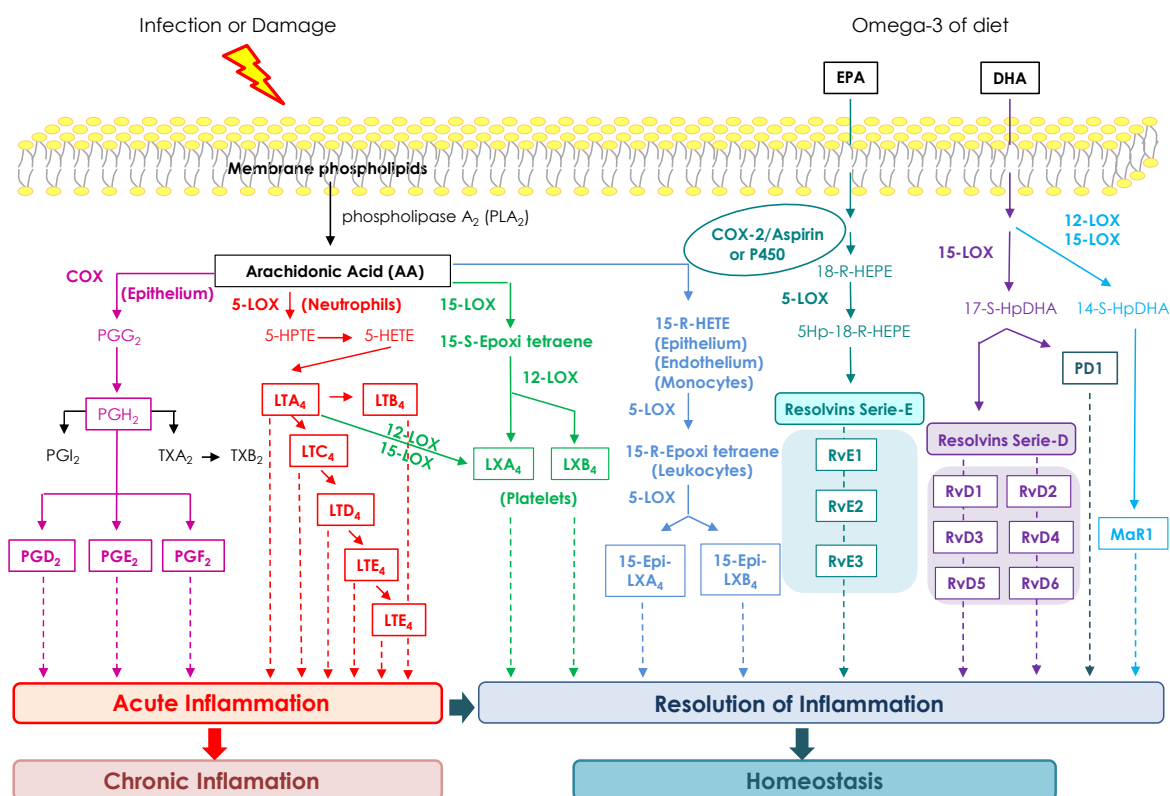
Infection or Damage

Omega-3 of diet

EPA

DHA

Membrane phospholipids

phospholipase $A_2$ ($PLA_2$)

Arachidonic Acid (AA)

COX

(Epithelium)

$PGG_2$

$PGH_2$

$PGI_2$

$TXA_2$ → $TXB_2$

$PGD_2$

$PGE_2$

$PGF_2$

5-LOX

(Neutrophils)

5-HPTE → 5-HETE

$LTA_4$

$LTB_4$

$LTC_4$

$LTD_4$

$LTE_4$

$LTE_4$

12-LOX
15-LOX

15-LOX

15-S-Epoxi tetraene

12-LOX

$LXA_4$

$LXB_4$

(Platelets)

15-R-HETE
(Epithelium)
(Endothelium)
(Monocytes)

5-LOX

15-R-Epoxi tetraene
(Leukocytes)

5-LOX

15-Epi-$LXA_4$

15-Epi-$LXB_4$

COX-2/Aspirin or P450

18-R-HEPE

5-LOX

5Hp-18-R-HEPE

Resolvins Serie-E

RvE1

RvE2

RvE3

15-LOX

12-LOX
15-LOX

17-S-HpDHA

14-S-HpDHA

PD1

Resolvins Serie-D

RvD1

RvD2

RvD3

RvD4

RvD5

RvD6

MaR1

Acute Inflammation

Resolution of Inflammation

Chronic Inflamation

Homeostasis